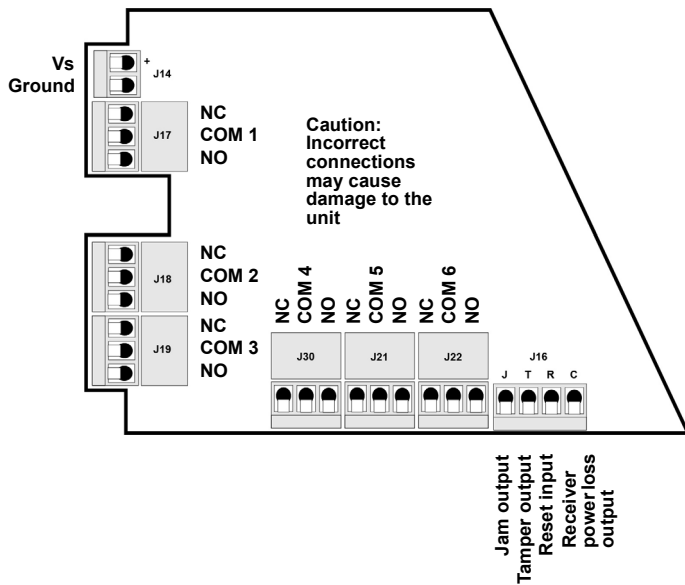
Vs
Ground

+
J14

J17
NC
COM 1
NO

Caution: Incorrect connections may cause damage to the unit

J18
NC
COM 2
NO

J19
NC
COM 3
NO

NC
COM 4
NO
J30

NC
COM 5
NO
J21

NC
COM 6
NO
J22

J16
J T R C

Jam output
Tamper output
Reset input
Receiver power loss output